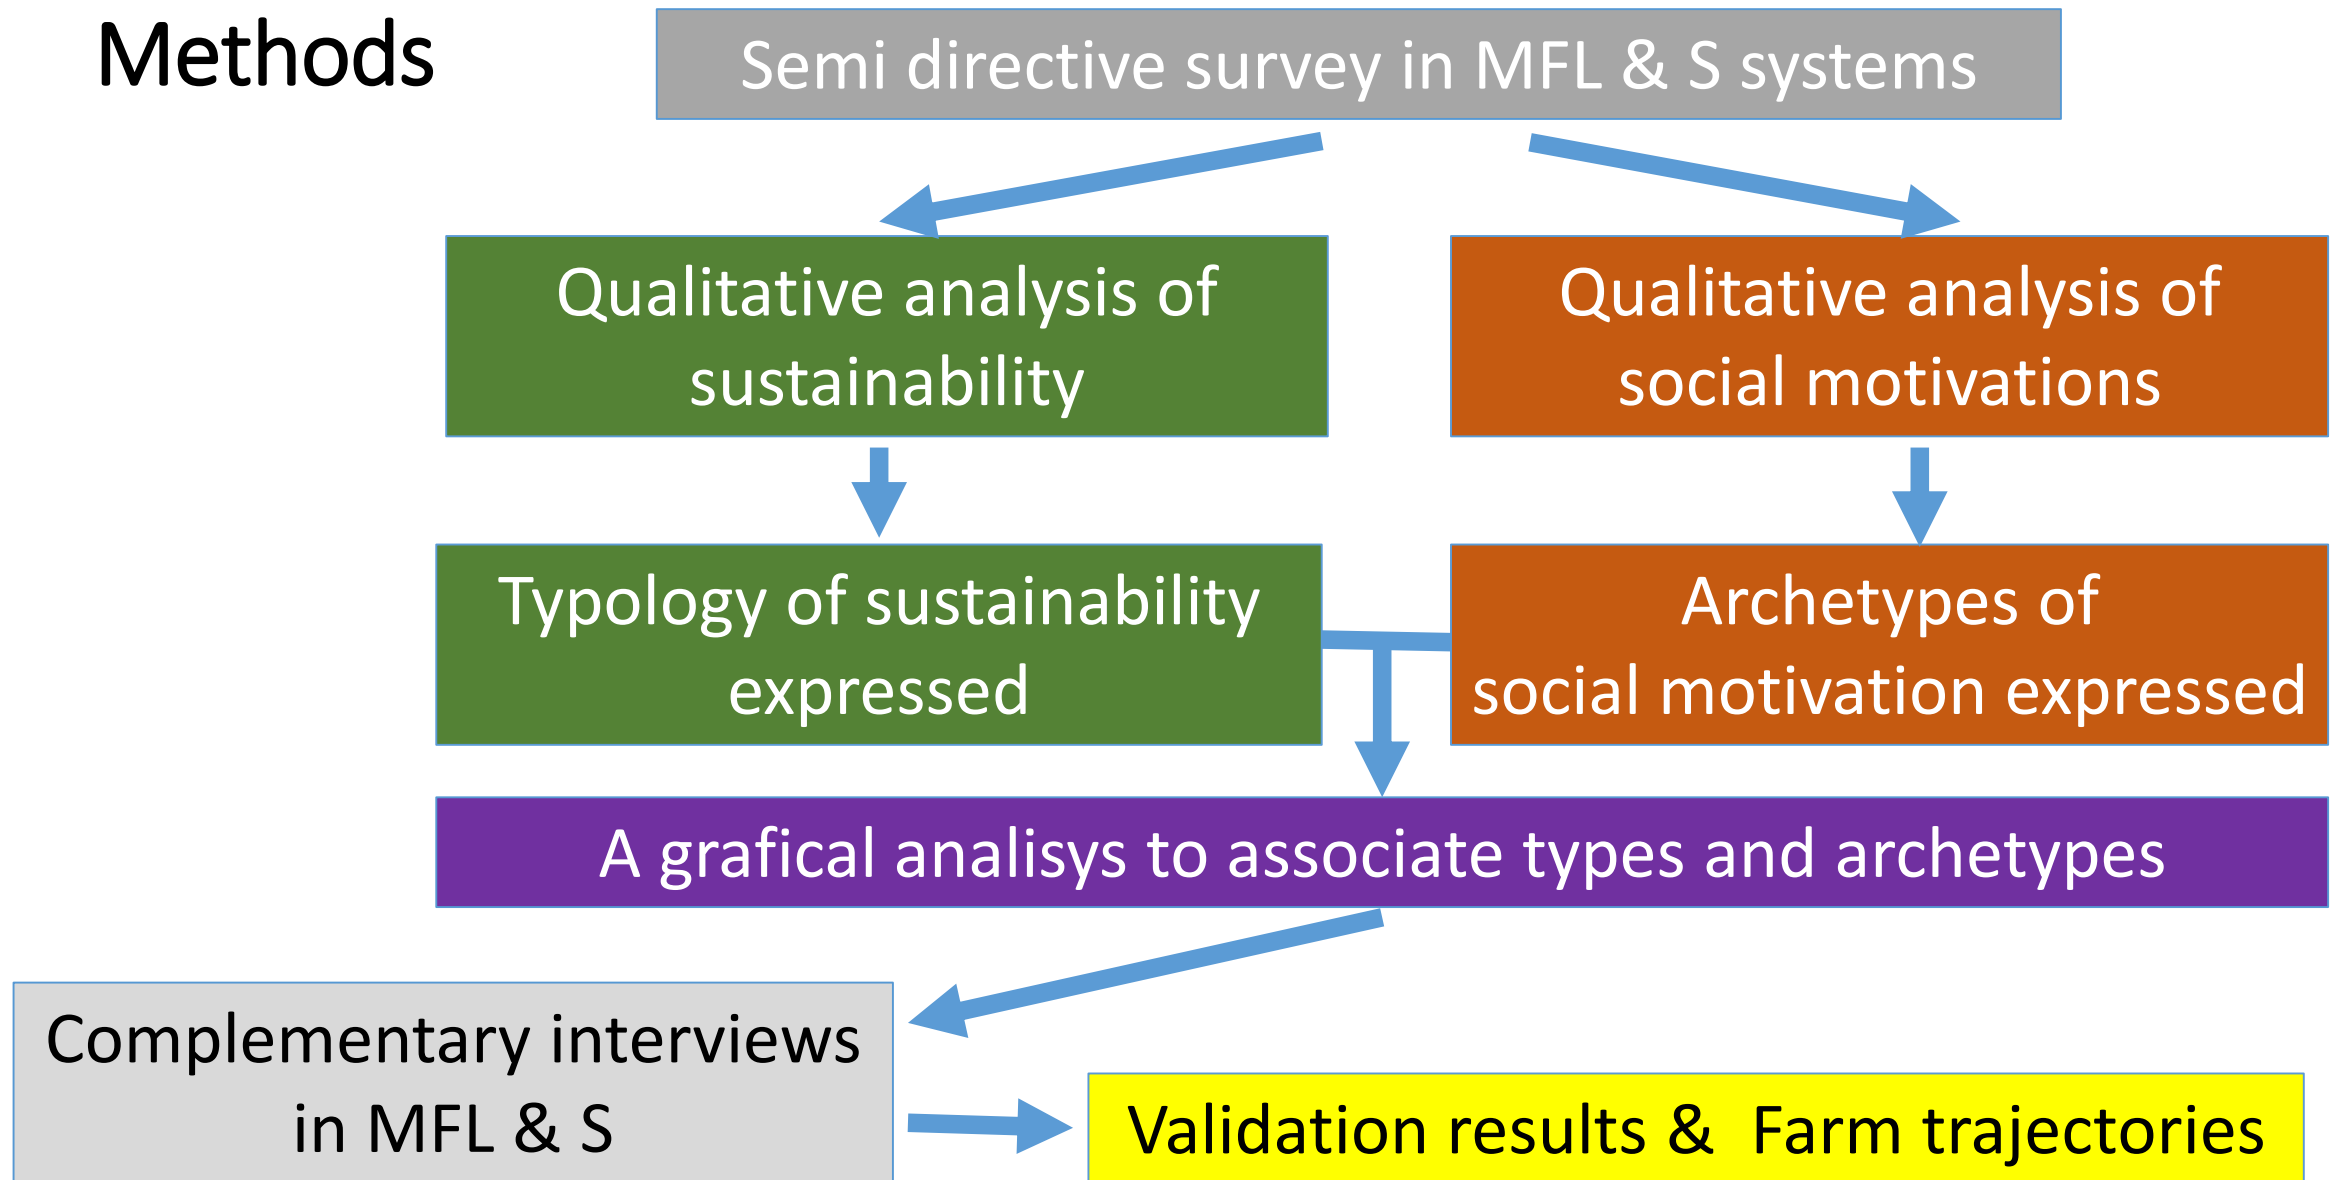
Methods

Semi directive survey in MFL & S systems

Qualitative analysis of sustainability

Qualitative analysis of social motivations

Typology of sustainability expressed

Archetypes of social motivation expressed

A grafical analisys to associate types and archetypes

Complementary interviews in MFL & S

Validation results & Farm trajectories